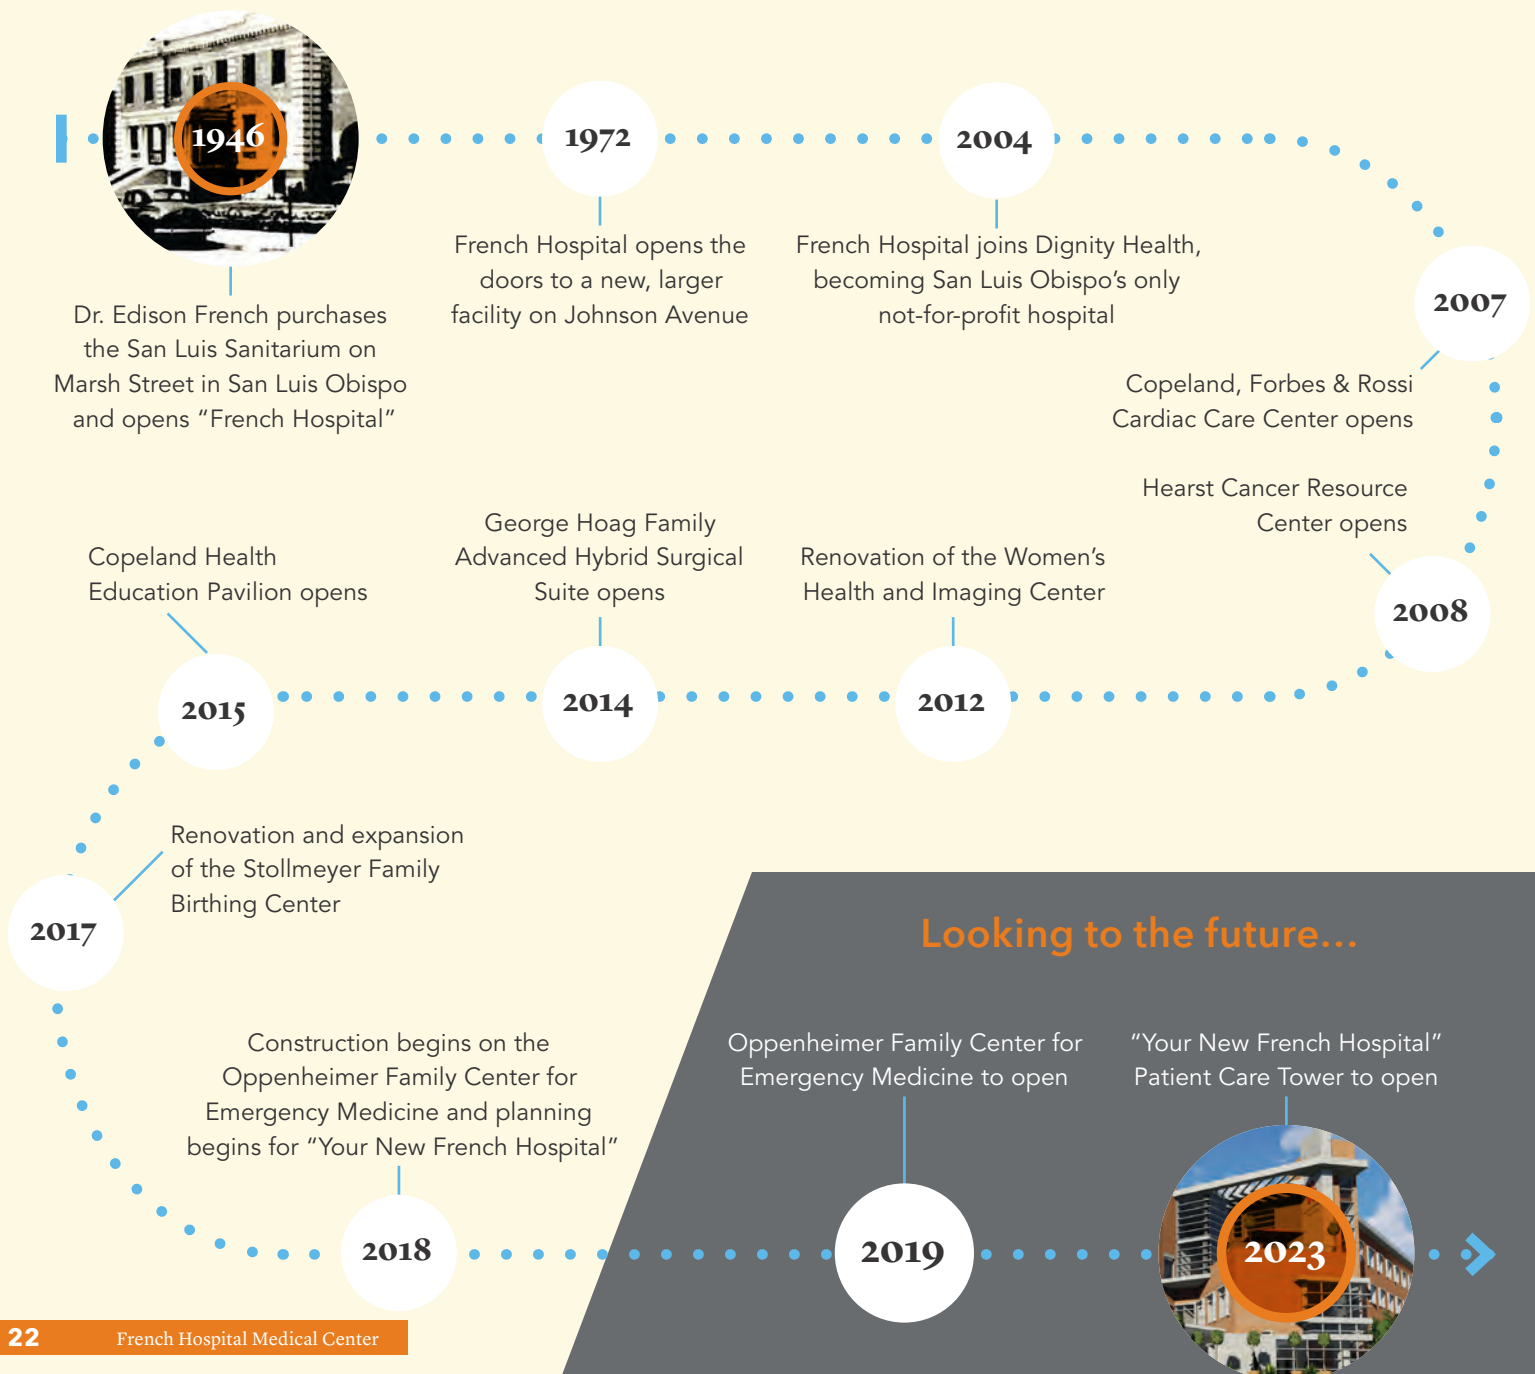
1946

Dr. Edison French purchases the San Luis Sanitarium on Marsh Street in San Luis Obispo and opens "French Hospital"

1972

French Hospital opens the doors to a new, larger facility on Johnson Avenue

2004

French Hospital joins Dignity Health, becoming San Luis Obispo's only not-for-profit hospital

2007

Copeland, Forbes & Rossi Cardiac Care Center opens

Hearst Cancer Resource Center opens

2008

Renovation of the Women's Health and Imaging Center

2012

George Hoag Family Advanced Hybrid Surgical Suite opens

2014

Copeland Health Education Pavilion opens

2015

Renovation and expansion of the Stollmeyer Family Birthing Center

2017

Construction begins on the Oppenheimer Family Center for Emergency Medicine and planning begins for "Your New French Hospital"

2018

Looking to the future...

Oppenheimer Family Center for Emergency Medicine to open

2019

"Your New French Hospital" Patient Care Tower to open

2023

22 French Hospital Medical Center